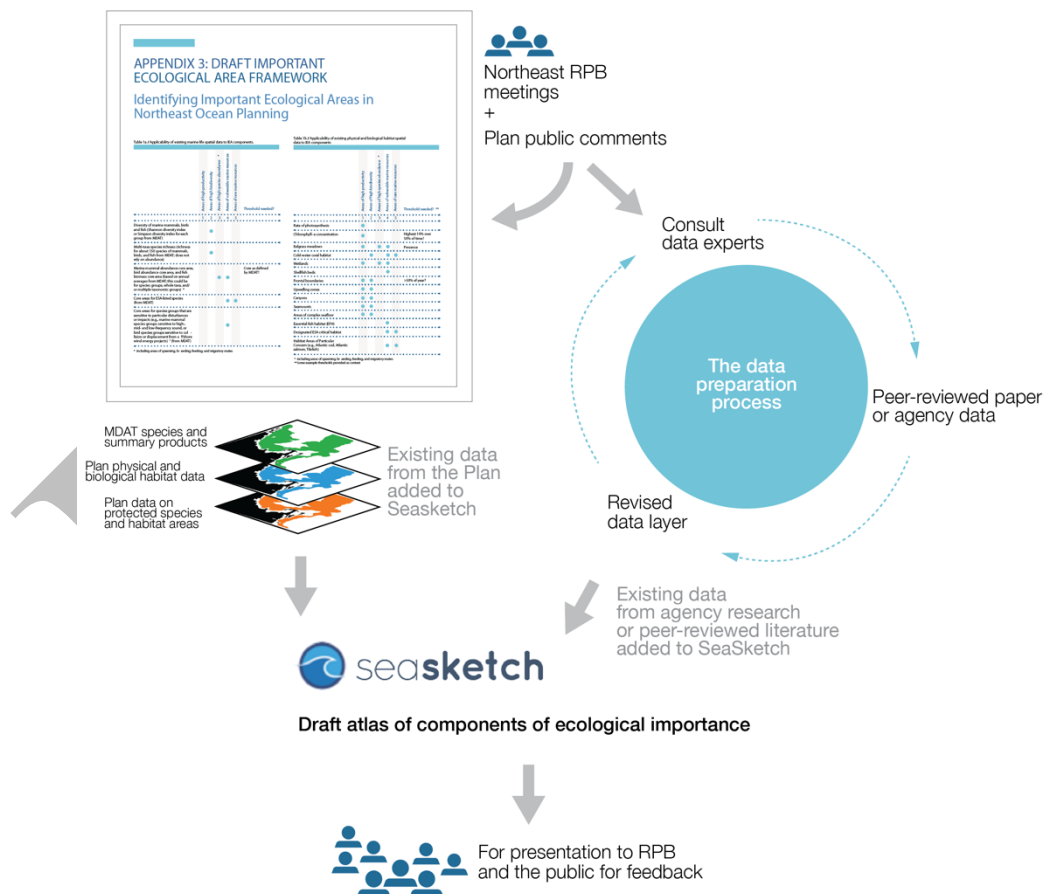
APPENDIX 3: DRAFT IMPORTANT ECOLOGICAL AREA FRAMEWORK

Identifying Important Ecological Areas in Northeast Ocean Planning

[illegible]

Northeast RPB meetings
+
Plan public comments

Consult data experts

The data preparation process

Peer-reviewed paper or agency data

Revised data layer

MDAT species and summary products

Plan physical and biological habitat data

Plan data on protected species and habitat areas

Existing data from the Plan added to Seasketch

Existing data from agency research or peer-reviewed literature added to SeaSketch

seasketch

Draft atlas of components of ecological importance

For presentation to RPB and the public for feedback